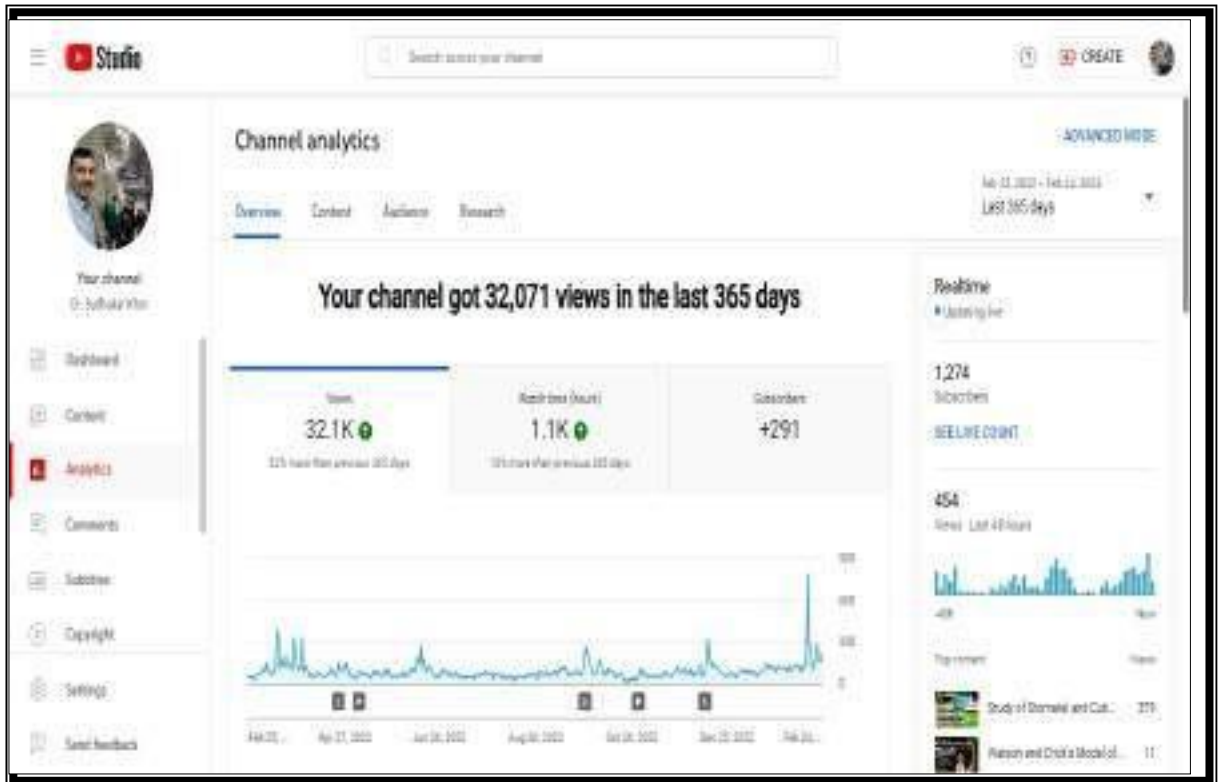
Studio

Search across your channel

CREATE

Channel analytics

ADVANCED MODE

Overview Content Audience Research

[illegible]
Last 365 days

Your channel
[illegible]

Dashboard

Content

Analytics

Comments

Subtitles

Copyright

Settings

Send feedback

Your channel got 32,071 views in the last 365 days

| Views | Watch time (hours) | Subscribers |
|---|---|---|
| 32.1K | 1.1K | +291 |
| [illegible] more than previous 365 days | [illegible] more than previous 365 days | |

Feb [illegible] Apr 27, 2022 Jun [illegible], 2022 Aug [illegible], 2022 Oct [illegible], 2022 Dec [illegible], 2022 Feb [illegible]

Realtime
• Updating live

1,274
Subscribers

SEE LIVE COUNT

454
Views · Last 48 hours

-48h Now

Top content Views

Study of Stomata and Cut... 379

Watson and Crick's Model of... 11